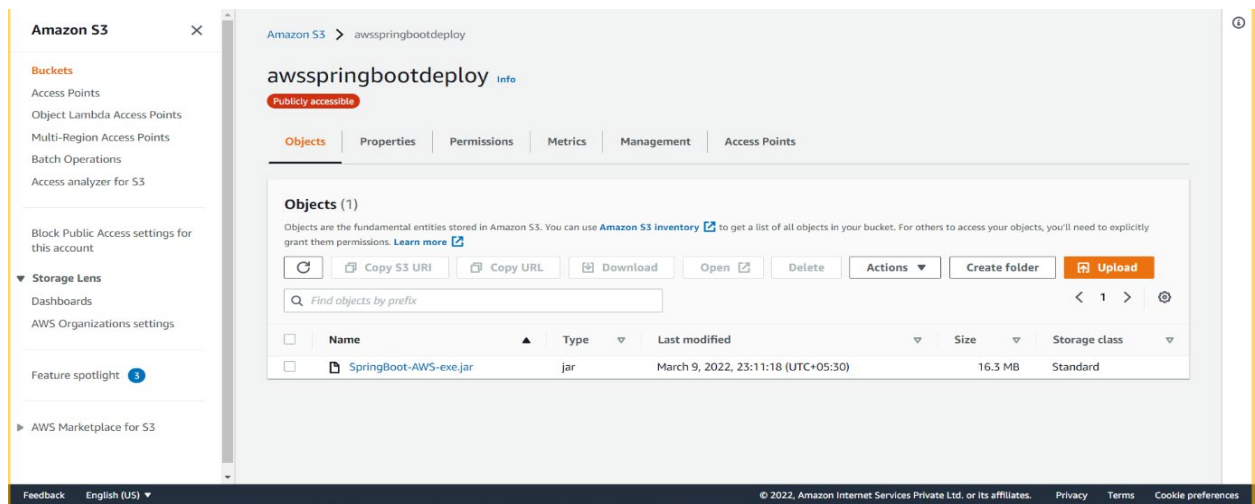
Amazon S3 ×

Buckets
Access Points
Object Lambda Access Points
Multi-Region Access Points
Batch Operations
Access analyzer for S3

Block Public Access settings for this account

▼ Storage Lens
Dashboards
AWS Organizations settings

Feature spotlight 3

▶ AWS Marketplace for S3

Amazon S3 > awsspringbootdeploy

awsspringbootdeploy Info

Publicly accessible

Objects | Properties | Permissions | Metrics | Management | Access Points

Objects (1)

Objects are the fundamental entities stored in Amazon S3. You can use Amazon S3 inventory to get a list of all objects in your bucket. For others to access your objects, you'll need to explicitly grant them permissions. Learn more

Copy S3 URI | Copy URL | Download | Open | Delete | Actions ▼ | Create folder | Upload

Find objects by prefix

< 1 >

| Name | Type | Last modified | Size | Storage class |
|---|---|---|---|---|
| SpringBoot-AWS-exe.jar | jar | March 9, 2022, 23:11:18 (UTC+05:30) | 16.3 MB | Standard |

Feedback English (US) ▼

© 2022, Amazon Internet Services Private Ltd. or its affiliates. Privacy Terms Cookie preferences